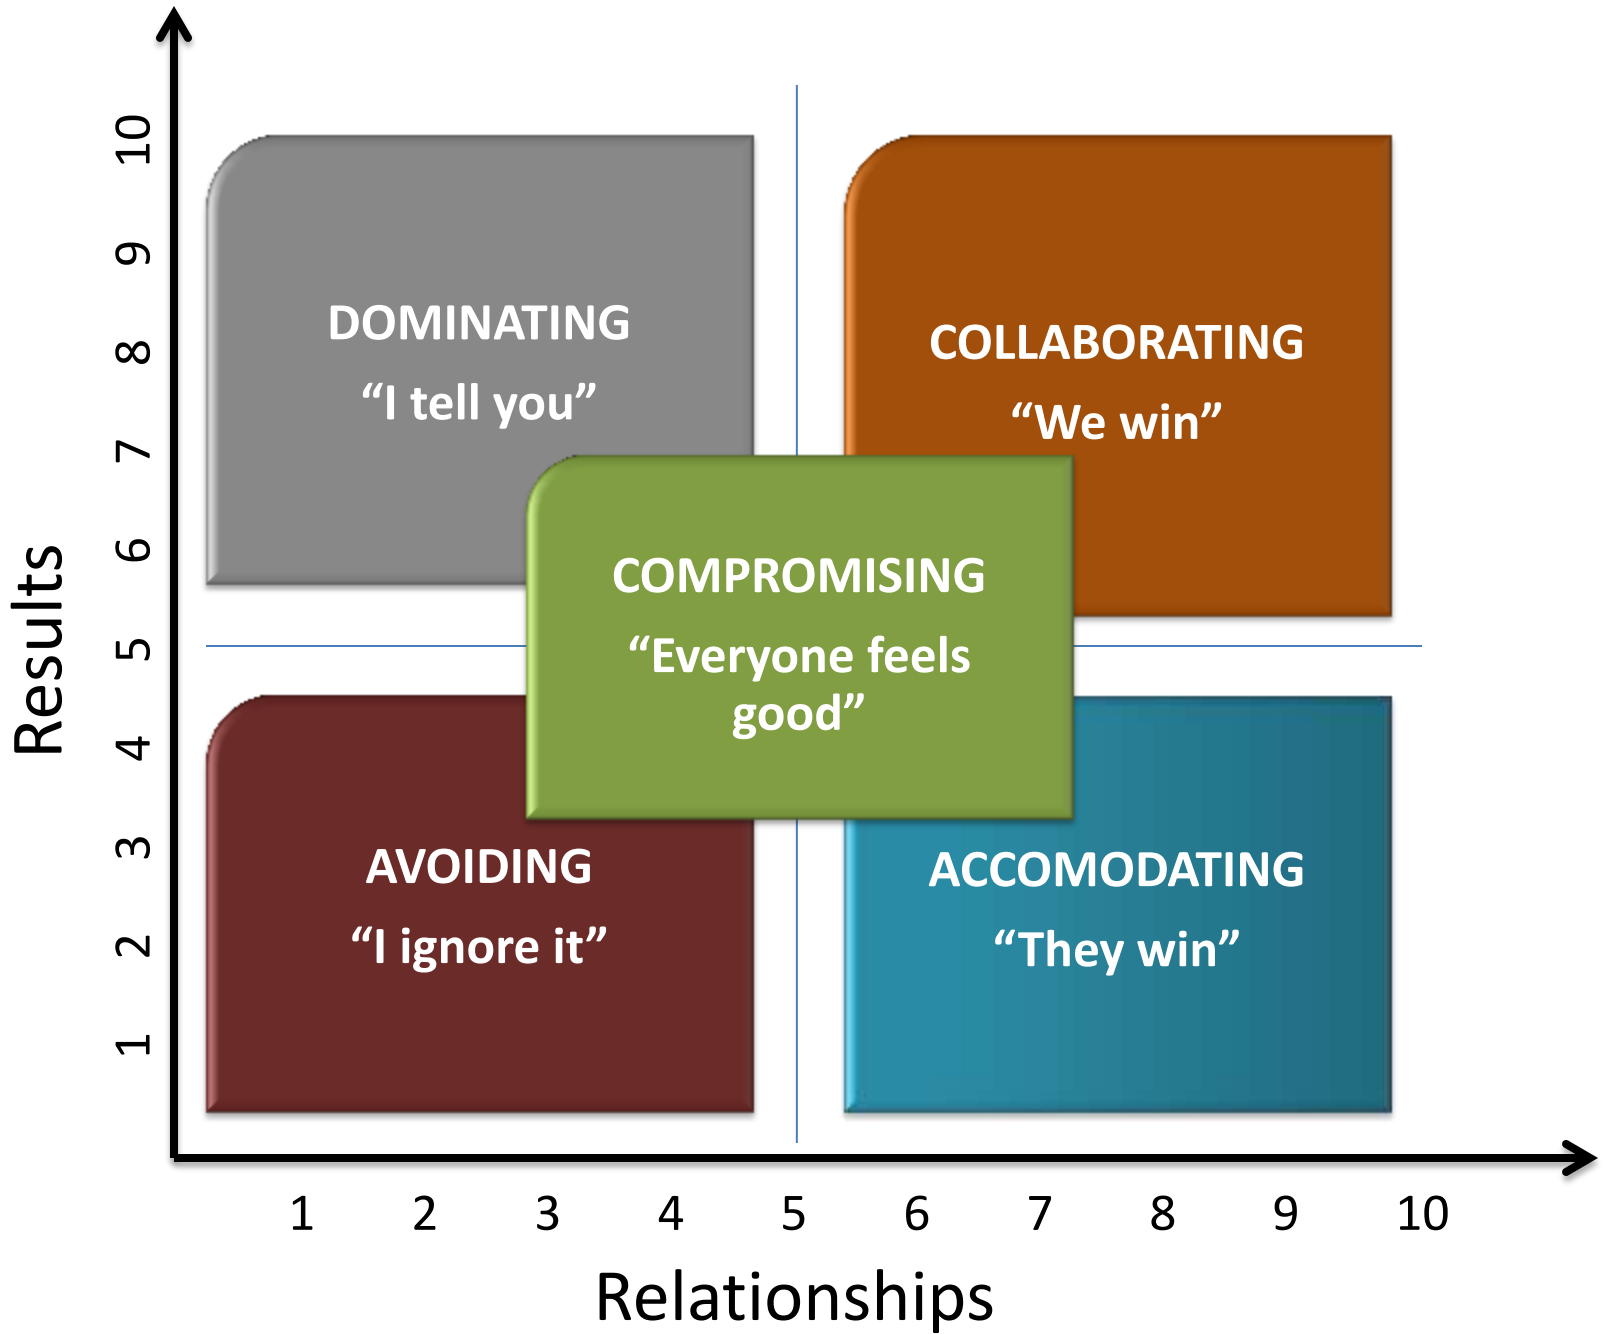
Results

10
9
8
7
6
5
4
3
2
1

DOMINATING
“I tell you”

COLLABORATING
“We win”

COMPROMISING
“Everyone feels good”

AVOIDING
“I ignore it”

ACCOMODATING
“They win”

1 2 3 4 5 6 7 8 9 10

Relationships